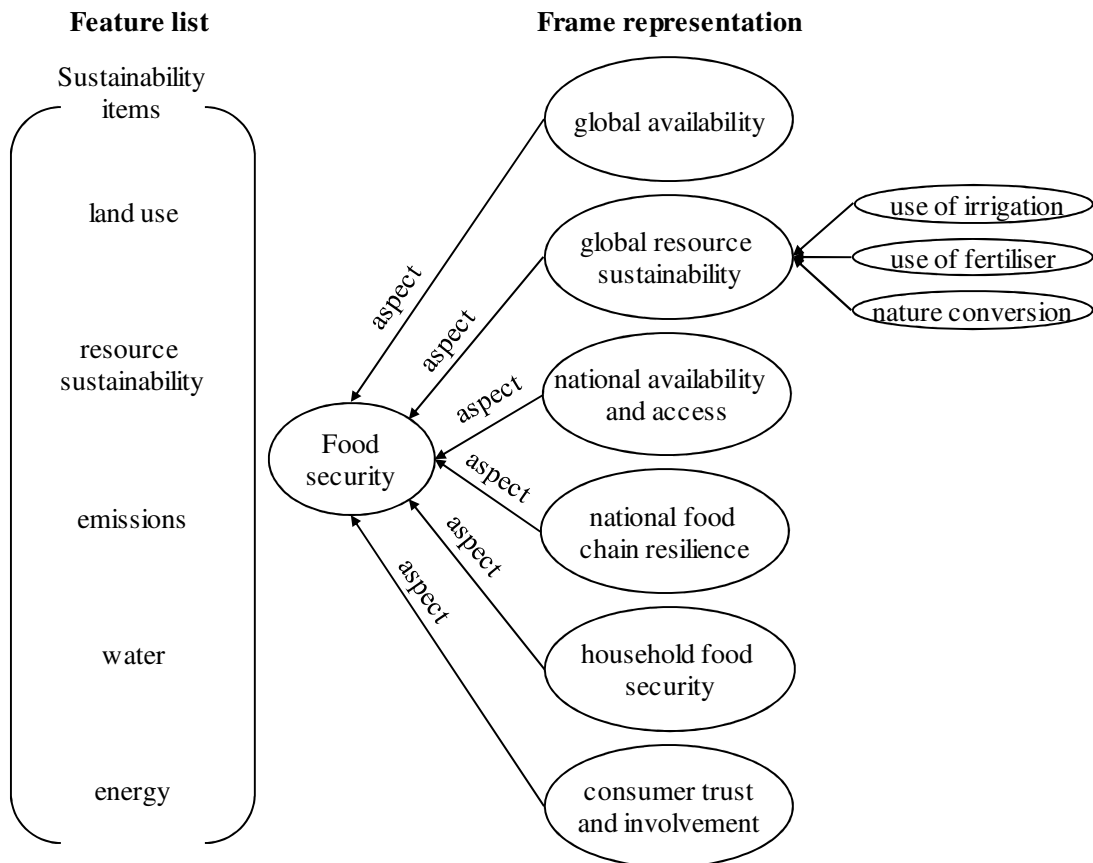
**Feature list**

Sustainability items

land use

resource sustainability

emissions

water

energy

**Frame representation**

global availability

global resource sustainability

use of irrigation

use of fertiliser

nature conversion

aspect

aspect

aspect

national availability and access

Food security

aspect

national food chain resilience

aspect

aspect

household food security

consumer trust and involvement